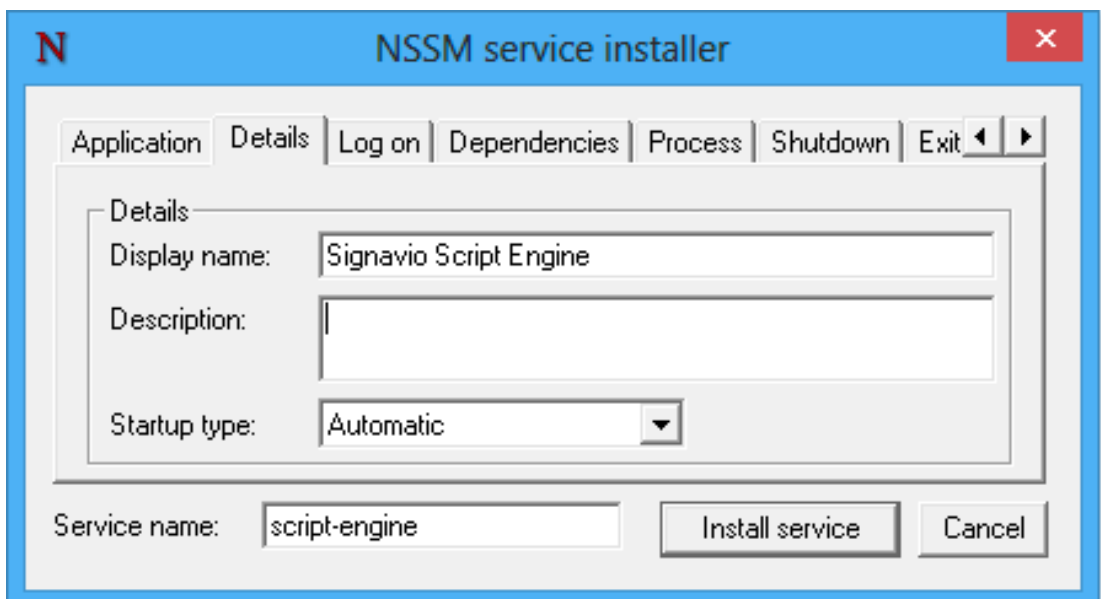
N NSSM service installer

Application | Details | Log on | Dependencies | Process | Shutdown | Exit

Details

Display name: Signavio Script Engine

Description:

Startup type: Automatic

Service name: script-engine

Install service

Cancel